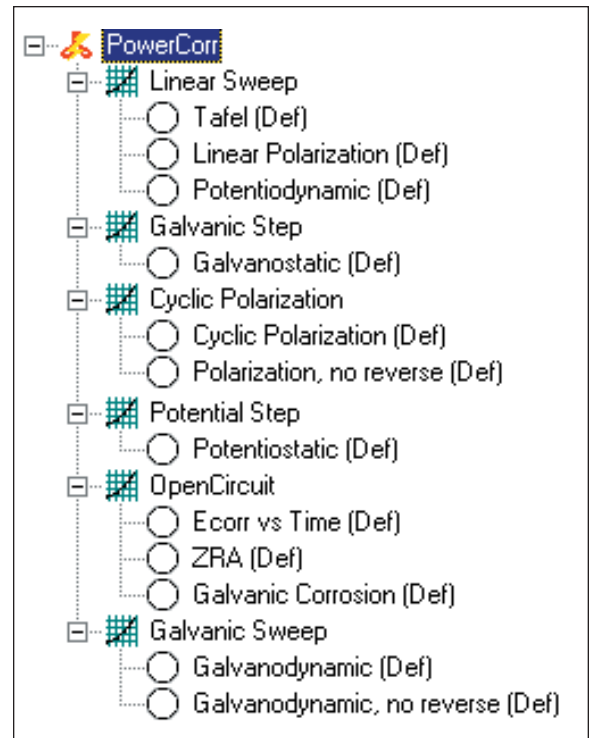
PowerCorr
Linear Sweep
Tafel (Def)
Linear Polarization (Def)
Potentiodynamic (Def)
Galvanic Step
Galvanostatic (Def)
Cyclic Polarization
Cyclic Polarization (Def)
Polarization, no reverse (Def)
Potential Step
Potentiostatic (Def)
OpenCircuit
Ecorr vs Time (Def)
ZRA (Def)
Galvanic Corrosion (Def)
Galvanic Sweep
Galvanodynamic (Def)
Galvanodynamic, no reverse (Def)